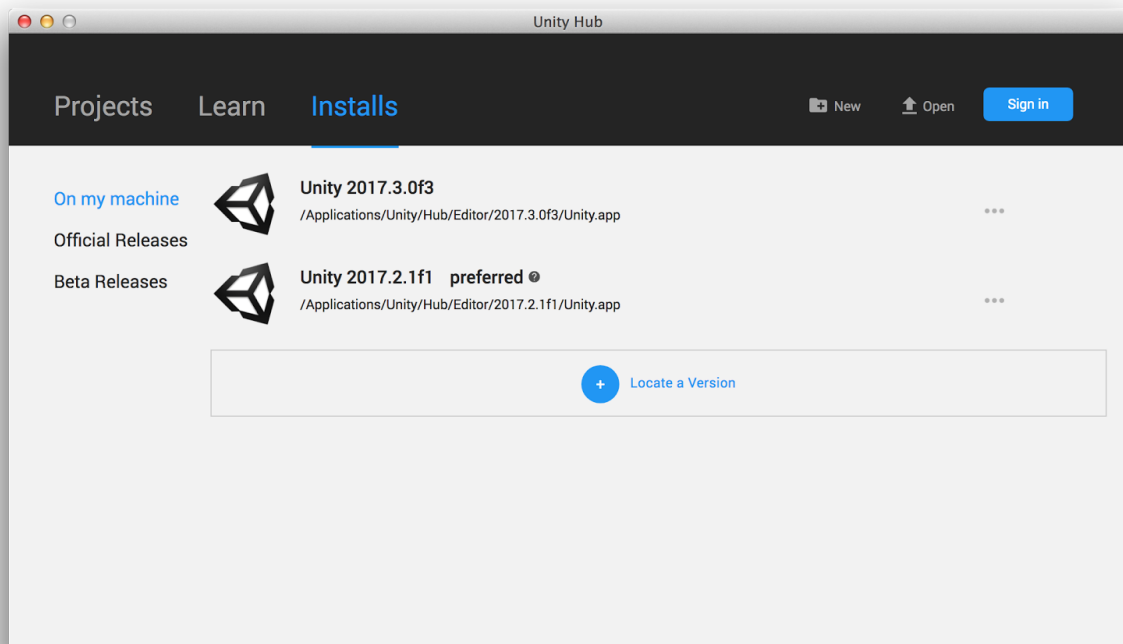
Unity Hub

Projects Learn Installs

New Open Sign in

On my machine
Official Releases
Beta Releases

Unity 2017.3.0f3
/Applications/Unity/Hub/Editor/2017.3.0f3/Unity.app

Unity 2017.2.1f1 preferred
/Applications/Unity/Hub/Editor/2017.2.1f1/Unity.app

+ Locate a Version